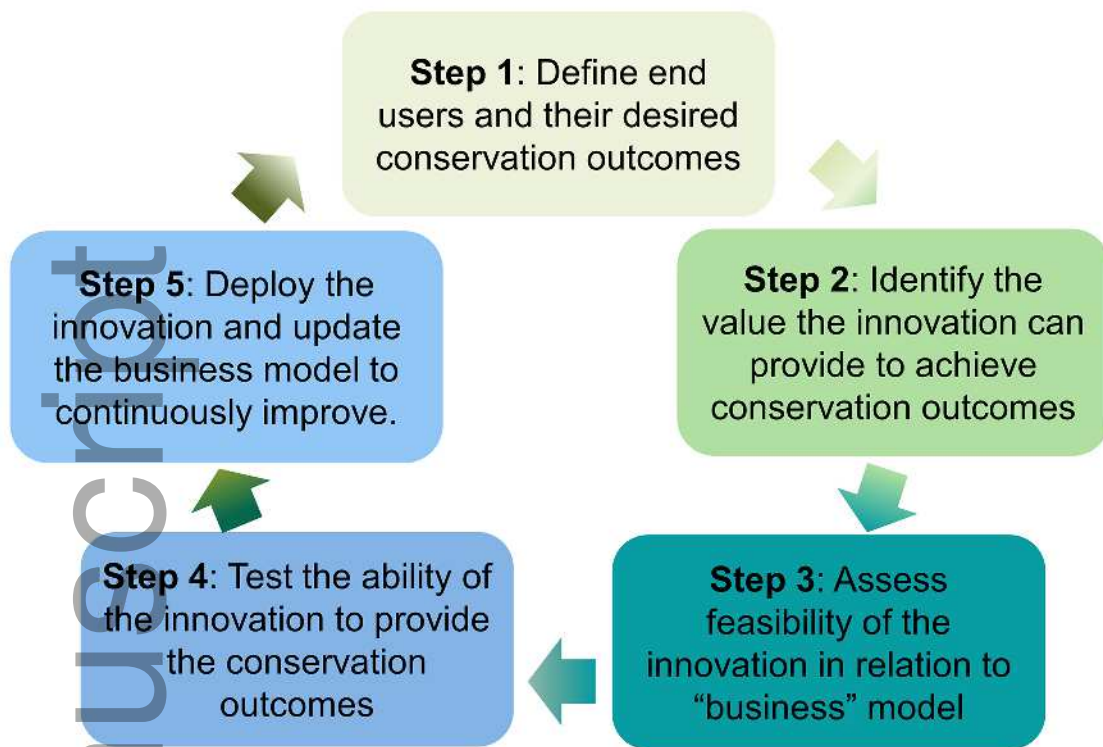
Step 1: Define end users and their desired conservation outcomes

Step 2: Identify the value the innovation can provide to achieve conservation outcomes

Step 3: Assess feasibility of the innovation in relation to "business" model

Step 4: Test the ability of the innovation to provide the conservation outcomes

Step 5: Deploy the innovation and update the business model to continuously improve.

uscript